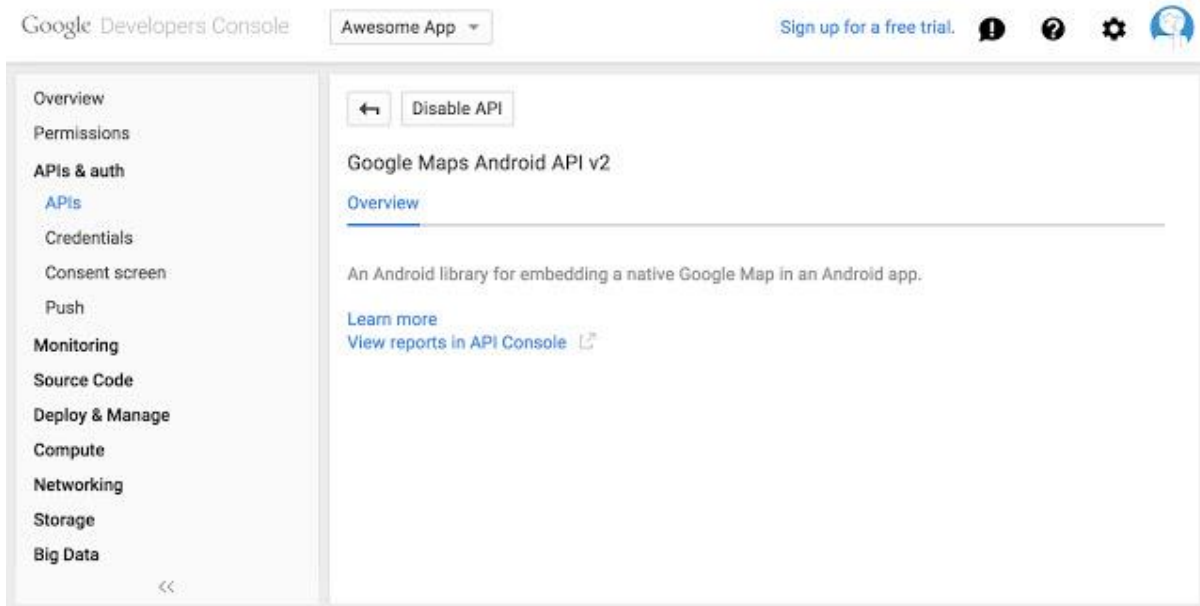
Google Developers Console Awesome App

Sign up for a free trial.

Overview
Permissions
APIs & auth
APIs
Credentials
Consent screen
Push
Monitoring
Source Code
Deploy & Manage
Compute
Networking
Storage
Big Data
<<

Disable API

Google Maps Android API v2

Overview

An Android library for embedding a native Google Map in an Android app.

Learn more
View reports in API Console